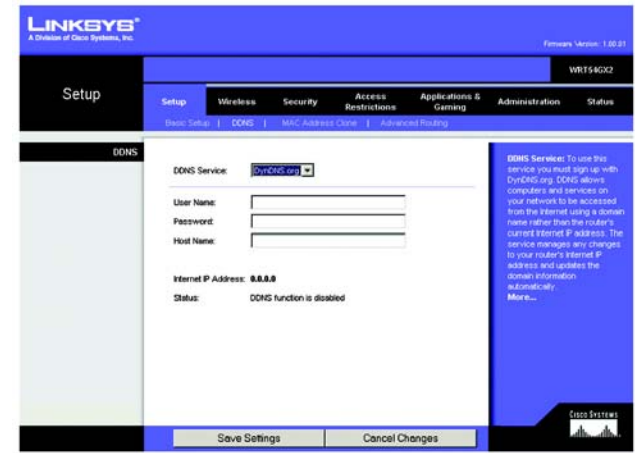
LINKSYS®
A Division of Cisco Systems, Inc.

Firmware Version: 1.00.01

WRT54GX2

Setup

Setup | Wireless | Security | Access Restrictions | Applications & Gaming | Administration | Status

Basic Setup | DDNS | MAC Address Clone | Advanced Routing

DDNS

DDNS Service: DynDNS.org

User Name:
Password:
Host Name:

Internet IP Address: 0.0.0.0
Status: DDNS function is disabled

DDNS Service: To use this service you must sign up with DynDNS.org. DDNS allows computers and services on your network to be accessed from the Internet using a domain name rather than the router's current Internet IP address. The service manages any changes to your router's Internet IP address and updates the domain information automatically.
More...

Cisco Systems

Save Settings | Cancel Changes